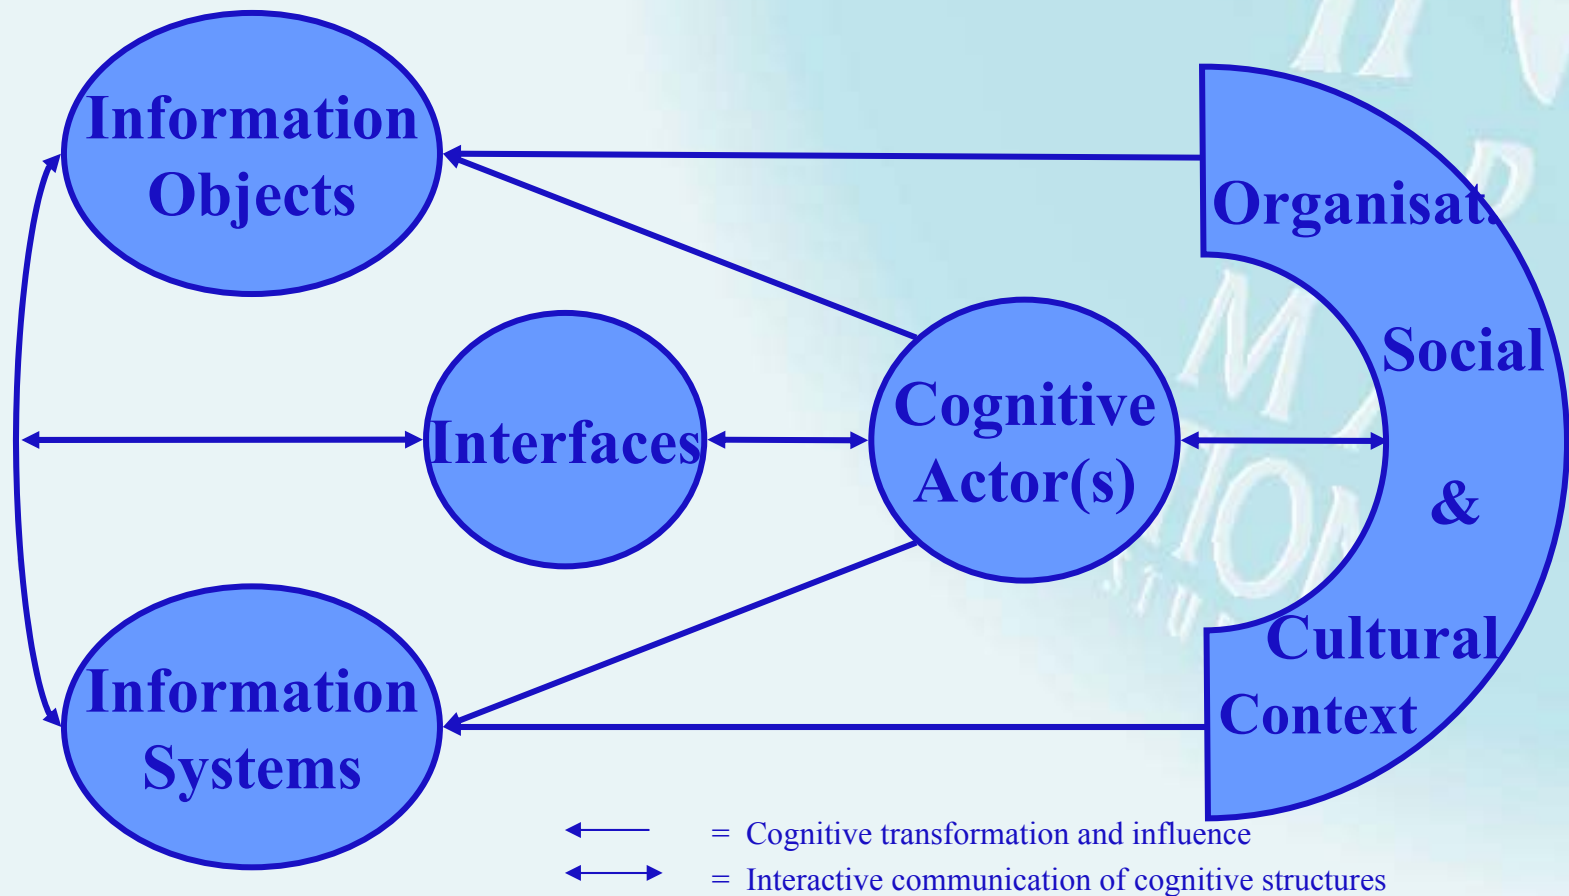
Information Objects

Interfaces

Cognitive Actor(s)

Information Systems

Organisat

Social

&

Cultural Context

= Cognitive transformation and influence

= Interactive communication of cognitive structures